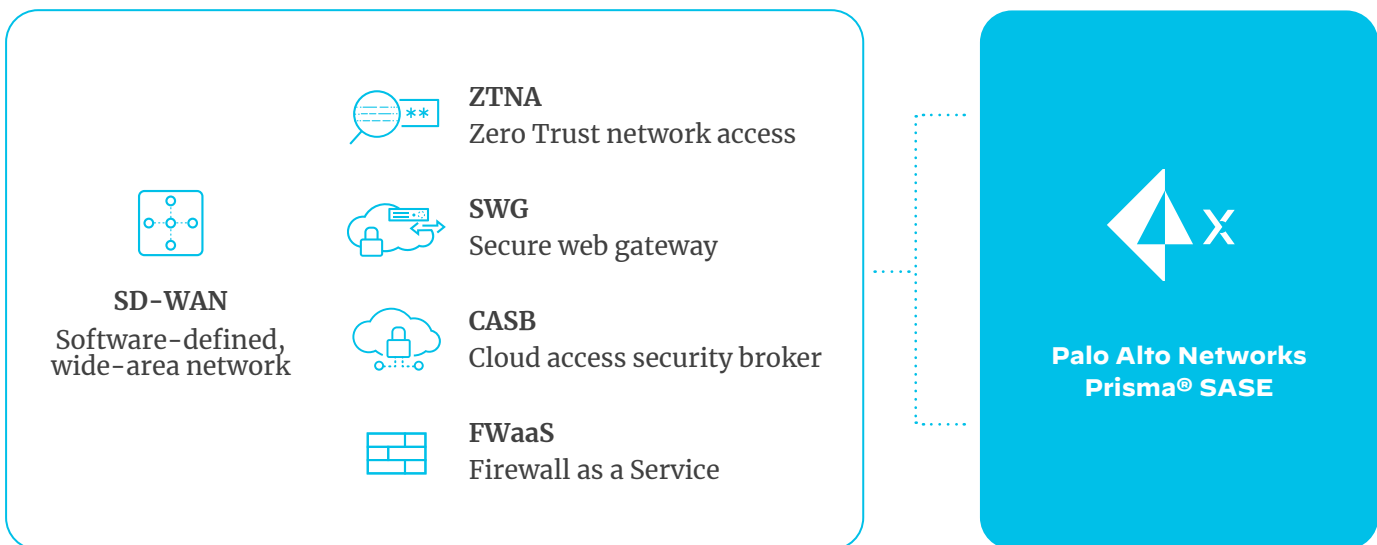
**

SD-WAN
Software-defined, wide-area network

ZTNA
Zero Trust network access

SWG
Secure web gateway

CASB
Cloud access security broker

FWaaS
Firewall as a Service

X

Palo Alto Networks
Prisma® SASE